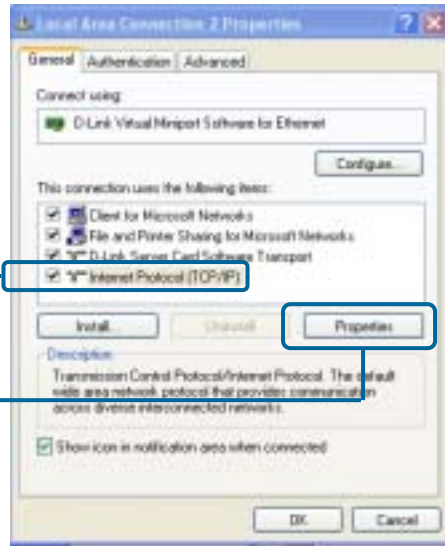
Local Area Connection 2 Properties

General | Authentication | Advanced

Connect using:

D-Link Virtual Miniport Software for Ethernet

Configure...

This connection uses the following items:

Client for Microsoft Networks

File and Printer Sharing for Microsoft Networks

D-Link Server Card Software Transport

Internet Protocol (TCP/IP)

Install... | Uninstall | Properties

Description

Transmission Control Protocol/Internet Protocol. The default wide area network protocol that provides communication across diverse interconnected networks.

Show icon in notification area when connected

OK | Cancel